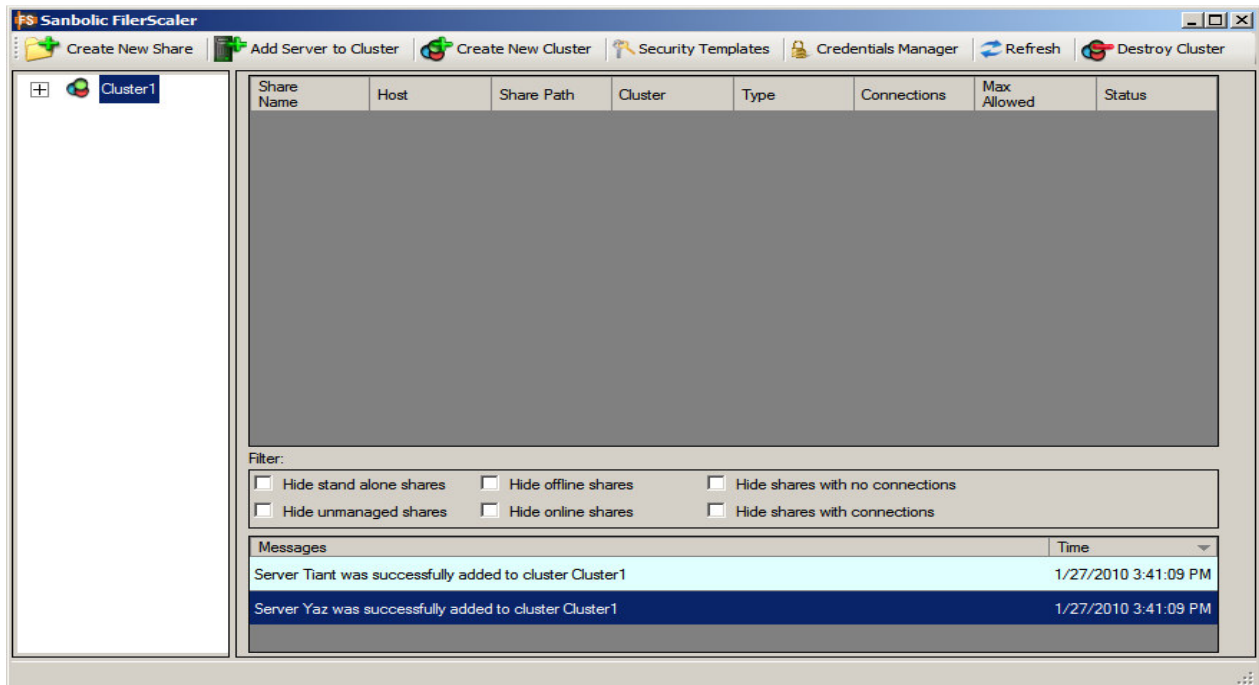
FS Sanbolic FilerScaler

Create New Share | Add Server to Cluster | Create New Cluster | Security Templates | Credentials Manager | Refresh | Destroy Cluster

Cluster1

| Share Name | Host | Share Path | Cluster | Type | Connections | Max Allowed | Status |
|---|---|---|---|---|---|---|---|

Filter:

Hide stand alone shares
Hide offline shares
Hide shares with no connections
Hide unmanaged shares
Hide online shares
Hide shares with connections

| Messages | Time |
|---|---|
| Server Tiant was successfully added to cluster Cluster1 | 1/27/2010 3:41:09 PM |
| Server Yaz was successfully added to cluster Cluster1 | 1/27/2010 3:41:09 PM |